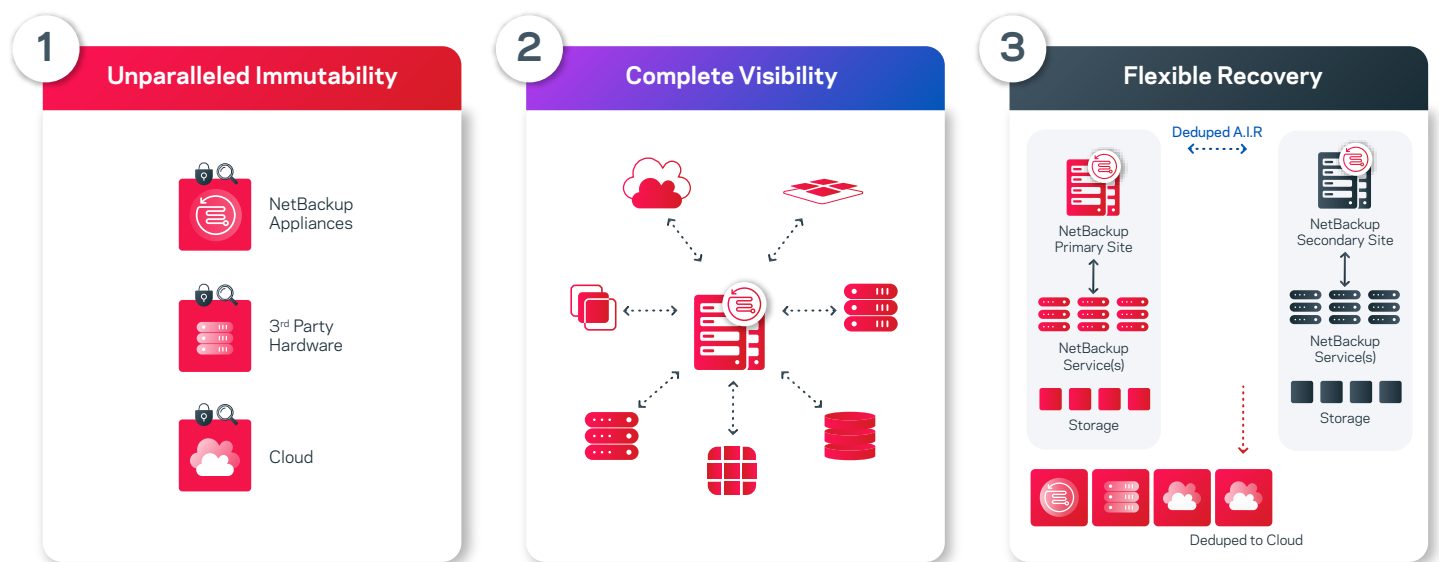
1

Unparalleled Immutability

NetBackup Appliances

3rd Party Hardware

Cloud

2

Complete Visibility

3

Flexible Recovery

Deduped A.I.R

NetBackup Primary Site

NetBackup Service(s)

Storage

NetBackup Secondary Site

NetBackup Service(s)

Storage

Deduped to Cloud